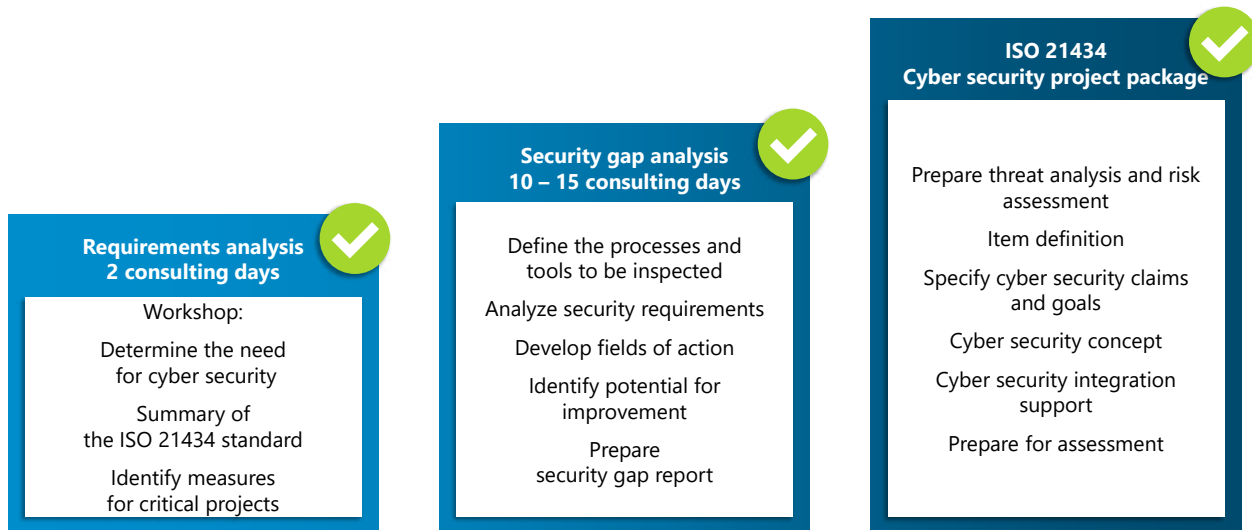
Requirements analysis
2 consulting days

Workshop:

Determine the need for cyber security

Summary of the ISO 21434 standard

Identify measures for critical projects

Security gap analysis
10 – 15 consulting days

Define the processes and tools to be inspected

Analyze security requirements

Develop fields of action

Identify potential for improvement

Prepare security gap report

ISO 21434
Cyber security project package

Prepare threat analysis and risk assessment

Item definition

Specify cyber security claims and goals

Cyber security concept

Cyber security integration support

Prepare for assessment